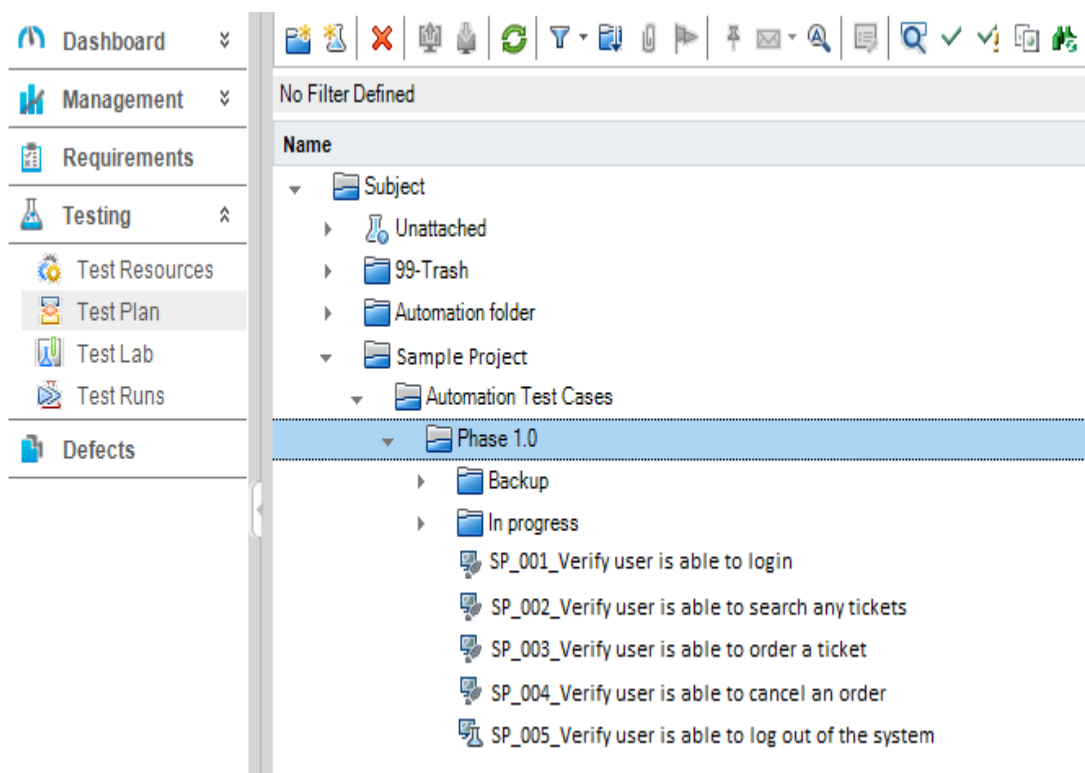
Dashboard

Management

Requirements

Testing

Test Resources

Test Plan

Test Lab

Test Runs

Defects

No Filter Defined

Name

Subject

Unattached

99-Trash

Automation folder

Sample Project

Automation Test Cases

Phase 1.0

Backup

In progress

SP_001_Verify user is able to login

SP_002_Verify user is able to search any tickets

SP_003_Verify user is able to order a ticket

SP_004_Verify user is able to cancel an order

SP_005_Verify user is able to log out of the system